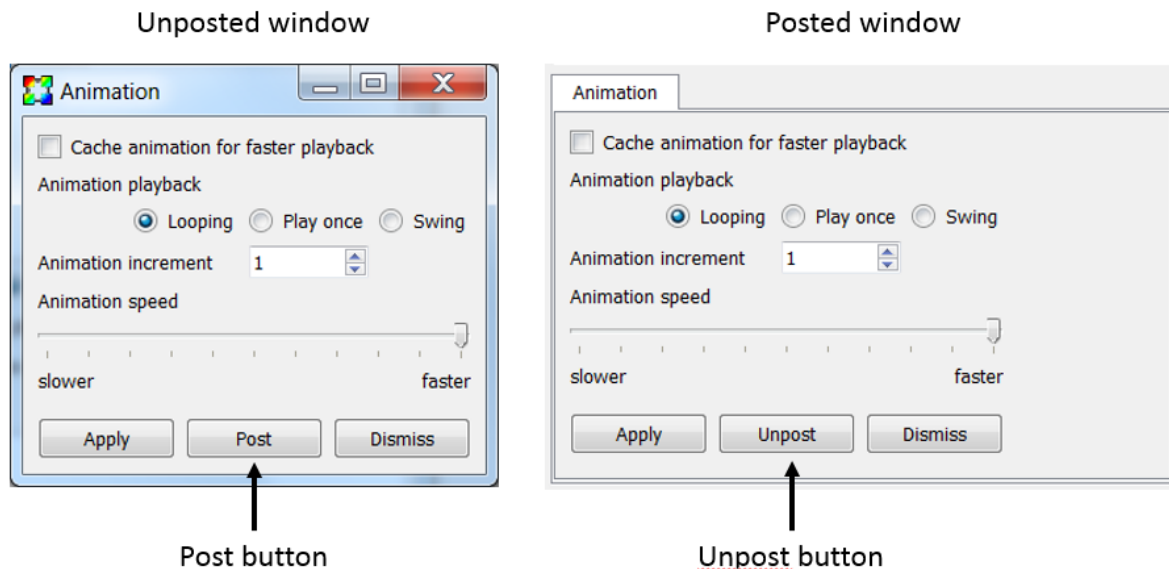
Unposted window

Animation

Cache animation for faster playback

Animation playback

Looping Play once Swing

Animation increment 1

Animation speed

slower faster

Apply Post Dismiss

Post button

Posted window

Animation

Cache animation for faster playback

Animation playback

Looping Play once Swing

Animation increment 1

Animation speed

slower faster

Apply Unpost Dismiss

Unpost button